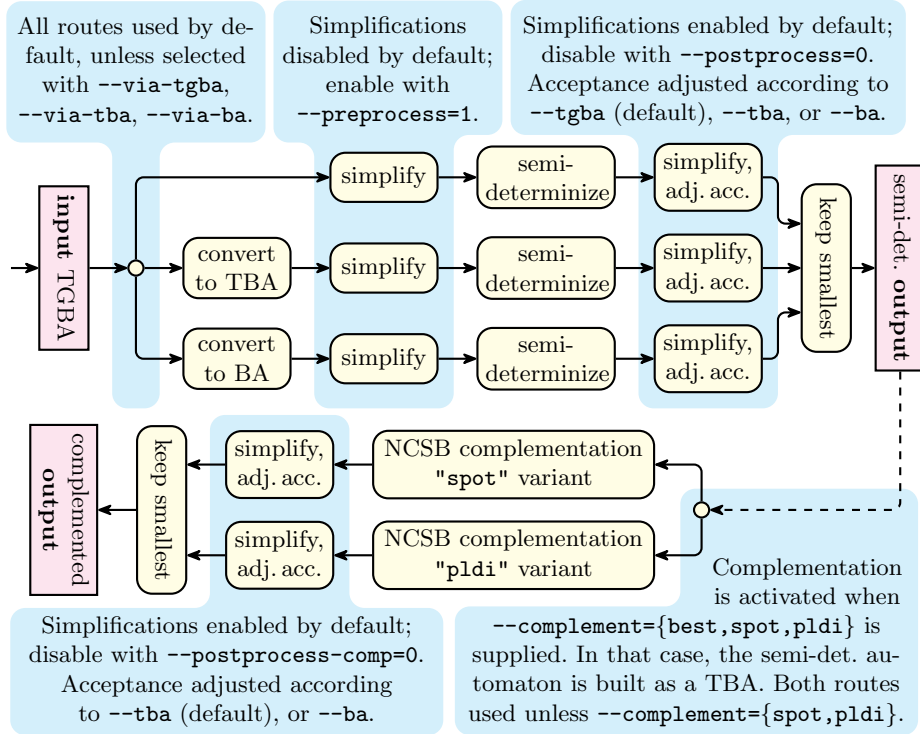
All routes used by default, unless selected with --via-tgba, --via-tba, --via-ba.

Simplifications disabled by default; enable with --preprocess=1.

Simplifications enabled by default; disable with --postprocess=0. Acceptance adjusted according to --tgba (default), --tba, or --ba.

input TGBA

simplify

semi-determinize

simplify, adj. acc.

convert to TBA

simplify

semi-determinize

simplify, adj. acc.

convert to BA

simplify

semi-determinize

simplify, adj. acc.

keep smallest

semi-det. output

complemented output

keep smallest

simplify, adj. acc.

NCSB complementation "spot" variant

simplify, adj. acc.

NCSB complementation "pldi" variant

Complementation is activated when --complement={best,spot,pldi} is supplied. In that case, the semi-det. automaton is built as a TBA. Both routes used unless --complement={spot,pldi}.

Simplifications enabled by default; disable with --postprocess-comp=0. Acceptance adjusted according to --tba (default), or --ba.